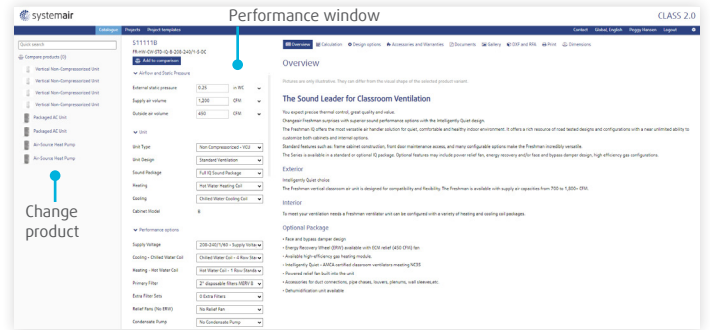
systemair

Catalogue Projects Project templates

CLASS 2.0

Contact Global, English Peggy Hansen Logout

Performance window

Quick search

Compare products (0)

Vertical Non-Compressorized Unit

Vertical Non-Compressorized Unit

Vertical Non-Compressorized Unit

Vertical Non-Compressorized Unit

Packaged AC Unit

Packaged AC Unit

Air-Source Heat Pump

Air-Source Heat Pump

Change product

S11111B

FR-HV-CH-075-IQ-B-208-240/1-5-DC

Add to comparison

Airflow and Static Pressure

External static pressure 0.25 in WC

Supply air volume 1,200 CFM

Outside air volume 400 CFM

Unit

Unit Type Non Compressorized - VCU

Unit Design Standard Ventilation

Sound Package Full IQ Sound Package

Heating Hot Water Heating Coil

Cooling Chilled Water Cooling Coil

Cabinet Model B

Performance options

Supply Voltage 208-240/1/60 - Supply Voltage

Cooling - Chilled Water Coil Chilled Water Coil - 4 Row Stan

Heating - Hot Water Coil Hot Water Coil - 1 Row Standa

Primary Filter 2" disposable filters MERV 8

Extra Filter Sets 0 Extra Filters

Relief Fans (No ERW) No Relief Fan

Condensate Pump No Condensate Pump

Overview Calculation Design options Accessories and Warranties Documents Gallery DXF and RFA Print Dimensions

Overview

Pictures are only illustrative. They can differ from the visual shape of the selected product variant.

The Sound Leader for Classroom Ventilation

You expect precise thermal control, great quality and value.
Changeair Freshman surprises with superior sound performance options with the Intelligently Quiet design.
The Freshman IQ offers the most versatile air handler solution for quiet, comfortable and healthy indoor environment. It offers a rich resource of coast tested designs and configurations with a near unlimited ability to customize both cabinets and internal options.
Standard features such as: frame cabinet construction, front door maintenance access, and many configurable options make the Freshman incredibly versatile.
The Series is available in a standard or optional IQ package. Optional features may include power relief fan, energy recovery and/or face and bypass damper design, high efficiency gas configurations.

Exterior

Intelligently Quiet choice
The Freshman vertical classroom air unit is designed for compatibility and flexibility. The Freshman is available with supply air capacities from 750 to 1,800+ CFM.

Interior

To meet your ventilation needs a Freshman ventilator unit can be configured with a variety of heating and cooling coil packages.

Optional Package

• Face and bypass damper design
• Energy Recovery Wheel (ERW) available with ECM relief (450 CFM) fan
• Available high-efficiency gas heating module.
• Intelligently Quiet - AMCA certified classroom ventilators meeting NCEE
• Powered relief fan built into the unit
• Accessories for duct connections, pipe chases, louvers, plenums, wall sleeves,etc.
• Dehumidification unit available